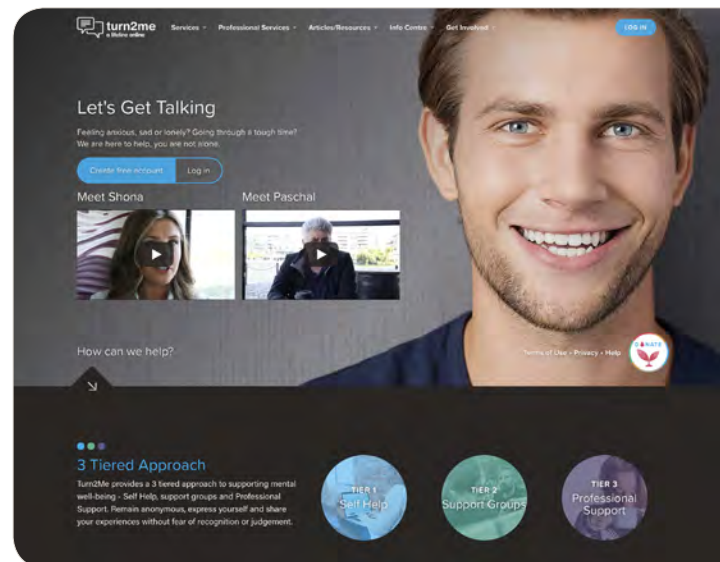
turn2me
a lifeline online

Services ˅ Professional Services ˅ Articles/Resources ˅ Info Centre ˅ Get Involved ˅

LOG IN

Let's Get Talking

Feeling anxious, sad or lonely? Going through a tough time? We are here to help, you are not alone.

Create free account Log in

Meet Shona

Meet Paschal

How can we help?

Terms of Use • Privacy • Help

DONATE

3 Tiered Approach

Turn2Me provides a 3 tiered approach to supporting mental well-being - Self Help, support groups and Professional Support. Remain anonymous, express yourself and share your experiences without fear of recognition or judgement.

TIER 1
Self Help

TIER 2
Support Groups

TIER 3
Professional Support